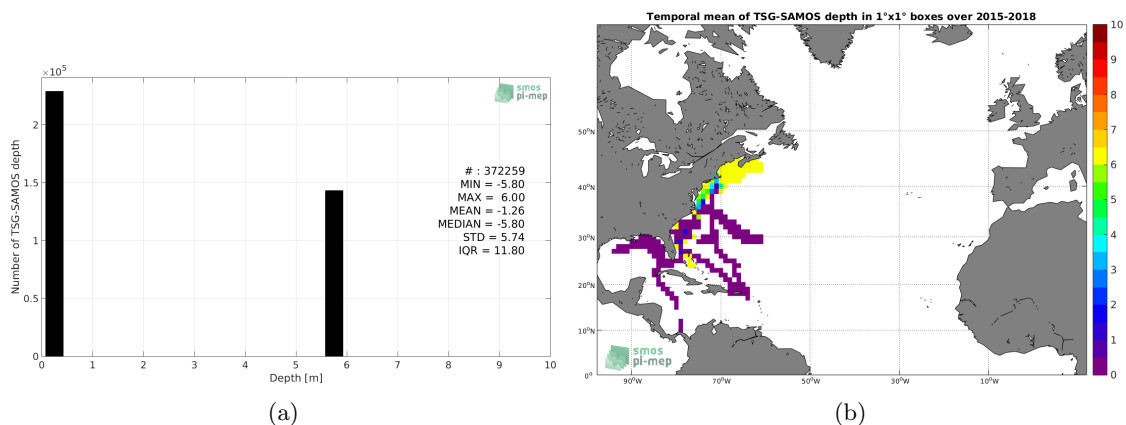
$\times10^5$

smos pi-mep

Number of TSG-SAMOS depth

2
1.5
1
0.5
0

0 1 2 3 4 5 6 7 8 9 10

Depth [m]

# : 372259
MIN = -5.80
MAX = 6.00
MEAN = -1.26
MEDIAN = -5.80
STD = 5.74
IQR = 11.80

(a)

Temporal mean of TSG-SAMOS depth in 1°x1° boxes over 2015-2018

50°N
40°N
30°N
20°N
10°N
0°

90°W 70°W 50°W 30°W 10°W

smos pi-mep

10
9
8
7
6
5
4
3
2
1
0

(b)